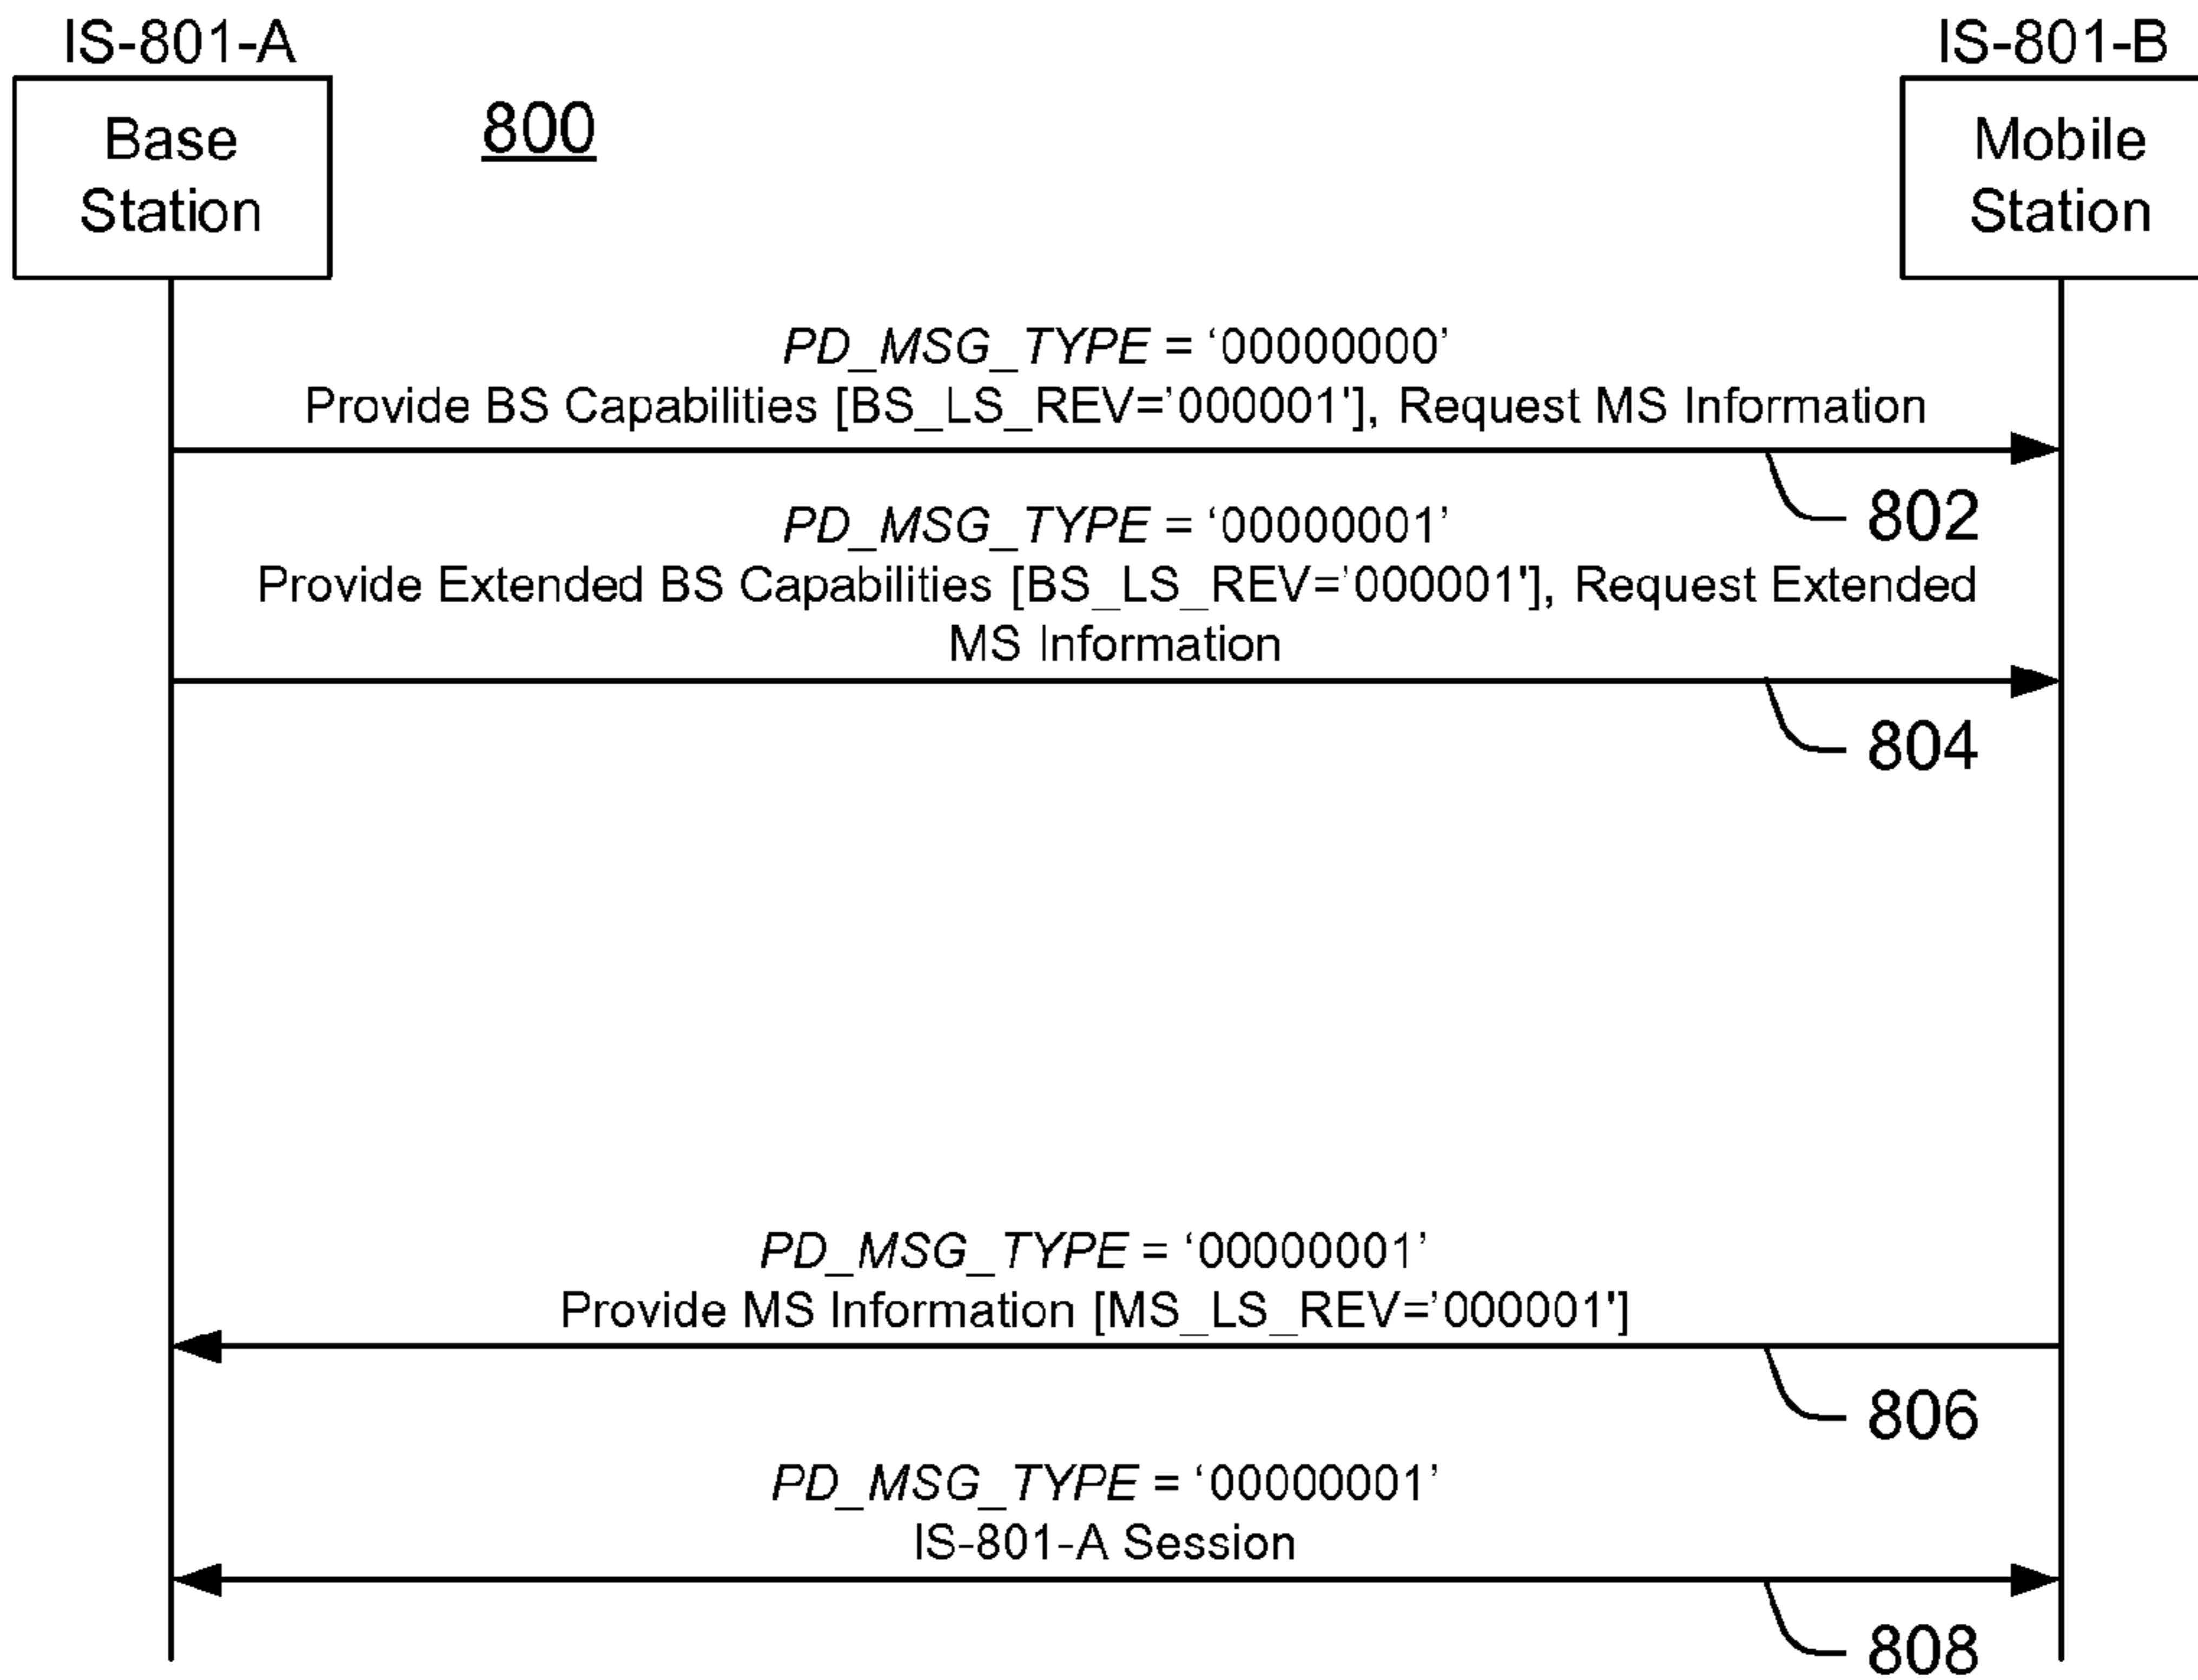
IS-801-A

Base Station

800

IS-801-B

Mobile Station

$PD\_MSG\_TYPE$ = ‘00000000’
Provide BS Capabilities [BS_LS_REV=’000001’], Request MS Information

802

$PD\_MSG\_TYPE$ = ‘00000001’
Provide Extended BS Capabilities [BS_LS_REV=’000001’], Request Extended MS Information

804

$PD\_MSG\_TYPE$ = ‘00000001’
Provide MS Information [MS_LS_REV=’000001’]

806

$PD\_MSG\_TYPE$ = ‘00000001’
IS-801-A Session

808